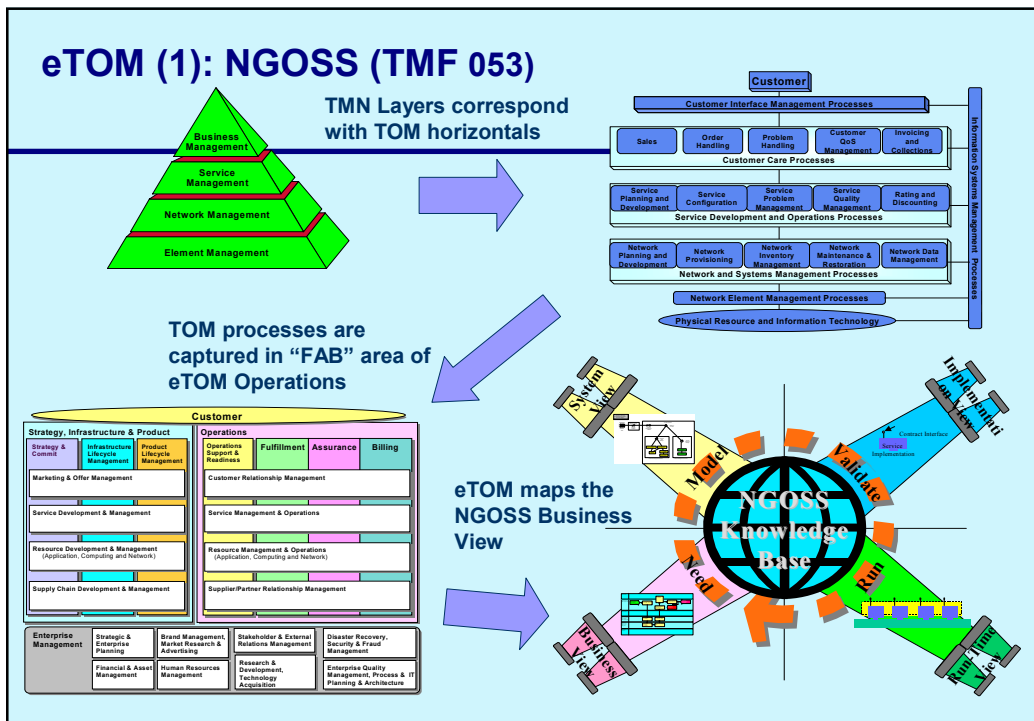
eTOM (1): NGOSS (TMF 053)

Business Management
Service Management
Network Management
Element Management

TMN Layers correspond with TOM horizontals

Customer
Customer Interface Management Processes
Sales
Order Handling
Problem Handling
Customer QoS Management
Invoicing and Collections
Customer Care Processes
Service Planning and Development
Service Configuration
Service Problem Management
Service Quality Management
Rating and Discounting
Service Development and Operations Processes
Network Planning and Development
Network Provisioning
Network Inventory Management
Network Maintenance & Restoration
Network Data Management
Network and Systems Management Processes
Network Element Management Processes
Physical Resource and Information Technology
Information Systems Management Processes

TOM processes are captured in "FAB" area of eTOM Operations

Customer
Strategy, Infrastructure & Product
Strategy & Commit
Infrastructure Lifecycle Management
Product Lifecycle Management
Marketing & Offer Management
Service Development & Management
Resource Development & Management (Application, Computing and Network)
Supply Chain Development & Management
Operations
Operations Support & Readiness
Fulfillment
Assurance
Billing
Customer Relationship Management
Service Management & Operations
Resource Management & Operations (Application, Computing and Network)
Supplier/Partner Relationship Management
Enterprise Management
Strategic & Enterprise Planning
Brand Management, Market Research & Advertising
Stakeholder & External Relations Management
Disaster Recovery, Security & Fraud Management
Financial & Asset Management
Human Resources Management
Research & Development, Technology Acquisition
Enterprise Quality Management, Process & IT Planning & Architecture

eTOM maps the NGOSS Business View

System View
Implementation View
Business View
Run-Time View
Model
Validate
Need
Run
NGOSS Knowledge Base
Contract Interface
Service Implementation